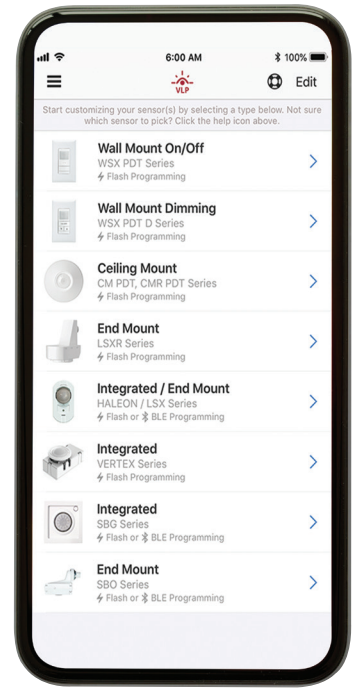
6:00 AM
100%

VLP

Edit

Start customizing your sensor(s) by selecting a type below. Not sure which sensor to pick? Click the help icon above.

Wall Mount On/Off
WSX PDT Series
Flash Programming

Wall Mount Dimming
WSX PDT D Series
Flash Programming

Ceiling Mount
CM PDT, CMR PDT Series
Flash Programming

End Mount
LSXR Series
Flash Programming

Integrated / End Mount
HALEON / LSX Series
Flash or BLE Programming

Integrated
VERTEX Series
Flash Programming

Integrated
SBG Series
Flash or BLE Programming

End Mount
SBO Series
Flash or BLE Programming